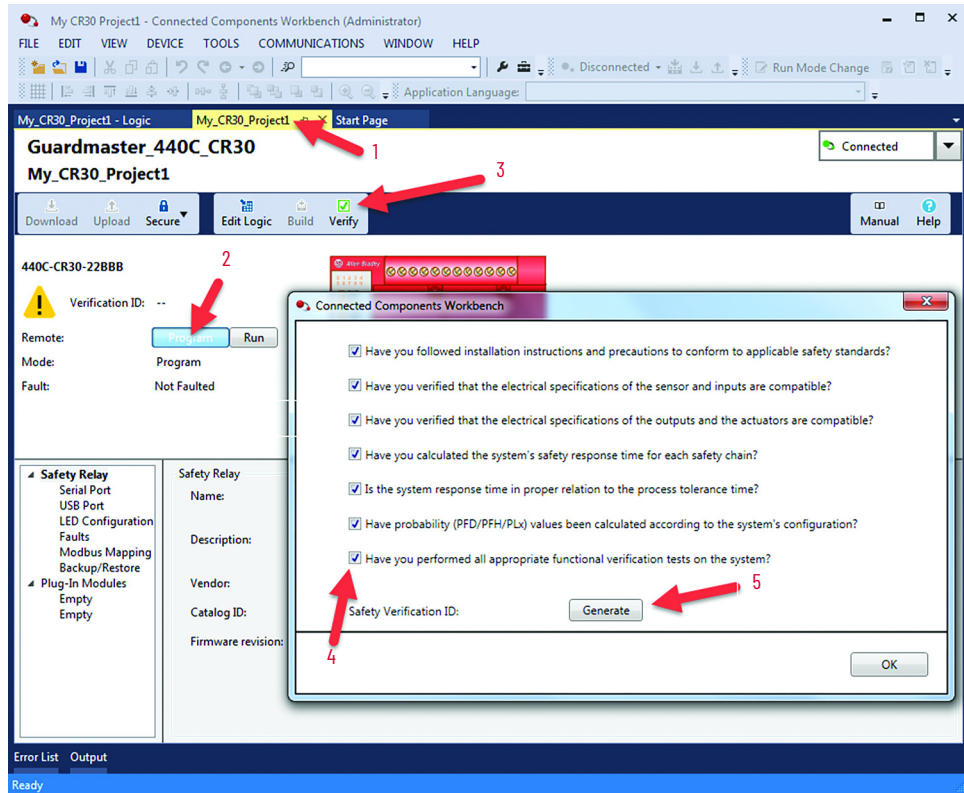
My_CR30 Project1 - Connected Components Workbench (Administrator)

FILE EDIT VIEW DEVICE TOOLS COMMUNICATIONS WINDOW HELP

Disconnected Run Mode Change

Application Language:

My_CR30_Project1 - Logic My_CR30_Project1 Start Page

Guardmaster_440C_CR30
My_CR30_Project1

Connected

1

3

Download Upload Secure Edit Logic Build Verify Manual Help

440C-CR30-22BBB

2

Verification ID: --

Remote: Program Run
Mode: Program
Fault: Not Faulted

Connected Components Workbench

Have you followed installation instructions and precautions to conform to applicable safety standards?

Have you verified that the electrical specifications of the sensor and inputs are compatible?

Have you verified that the electrical specifications of the outputs and the actuators are compatible?

Have you calculated the system's safety response time for each safety chain?

Is the system response time in proper relation to the process tolerance time?

Have probability (PFD/PFH/PLx) values been calculated according to the system's configuration?

Have you performed all appropriate functional verification tests on the system?

5

Safety Verification ID: Generate

4

OK

Safety Relay
Serial Port
USB Port
LED Configuration
Faults
Modbus Mapping
Backup/Restore
Plug-In Modules
Empty
Empty

Safety Relay
Name:
Description:
Vendor:
Catalog ID:
Firmware revision:

Error List Output

Ready